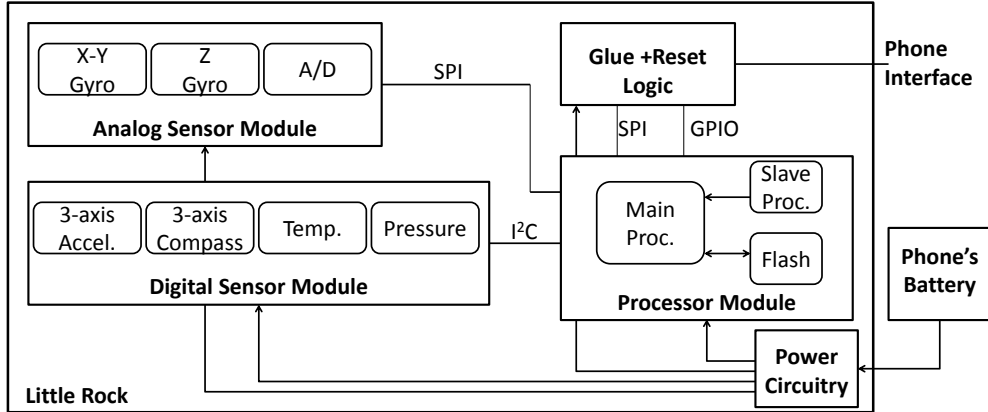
X-Y Gyro

Z Gyro

A/D

Analog Sensor Module

SPI

Glue +Reset Logic

Phone Interface

SPI

GPIO

3-axis Accel.

3-axis Compass

Temp.

Pressure

Digital Sensor Module

$I^2C$

Main Proc.

Slave Proc.

Flash

Processor Module

Phone's Battery

Power Circuitry

Little Rock